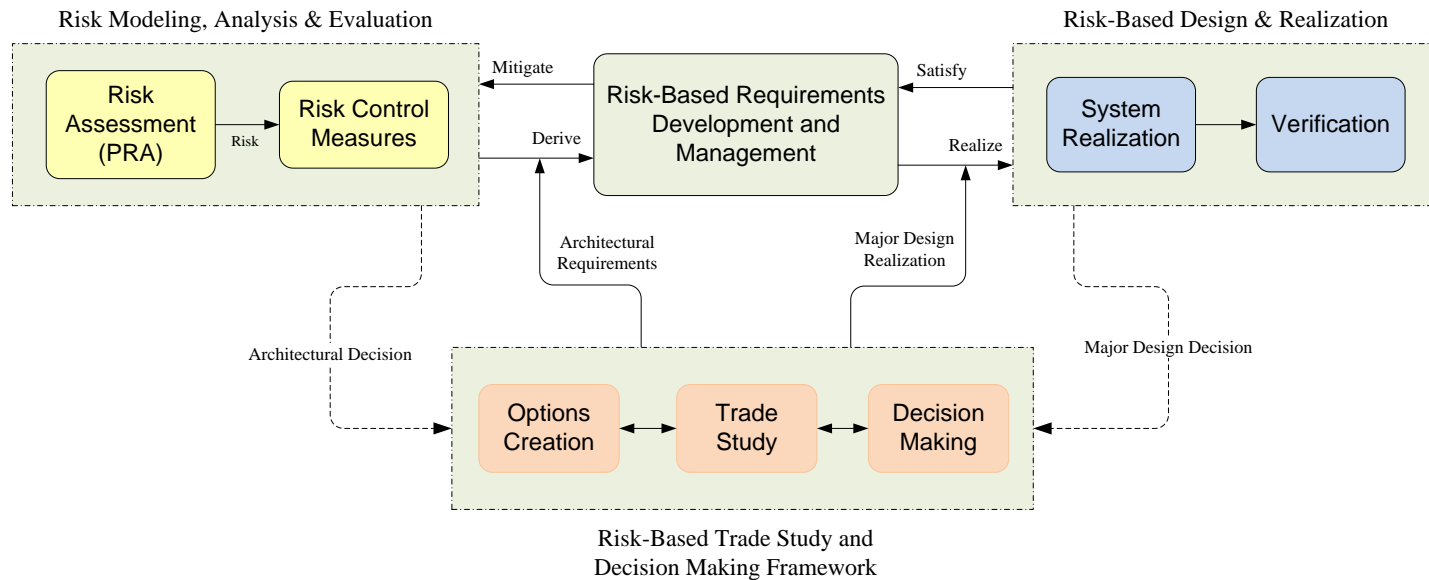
Risk Modeling, Analysis & Evaluation

Risk Assessment (PRA)

Risk

Risk Control Measures

Mitigate

Derive

Risk-Based Requirements Development and Management

Satisfy

Realize

Risk-Based Design & Realization

System Realization

Verification

Architectural Requirements

Major Design Realization

Architectural Decision

Major Design Decision

Options Creation

Trade Study

Decision Making

Risk-Based Trade Study and Decision Making Framework